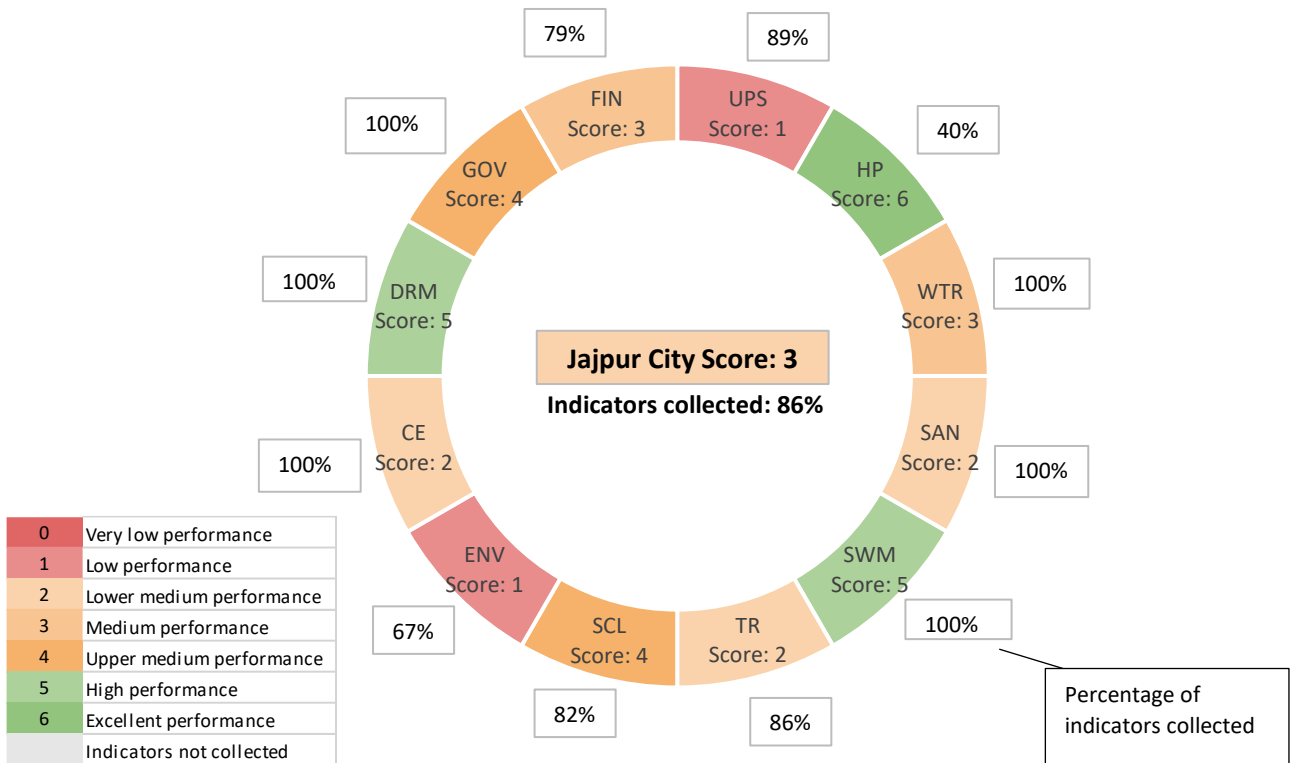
79%

89%

FIN
Score: 3

UPS
Score: 1

100%

40%

GOV
Score: 4

HP
Score: 6

100%

100%

DRM
Score: 5

WTR
Score: 3

Jajpur City Score: 3

Indicators collected: 86%

CE
Score: 2

SAN
Score: 2

100%

100%

ENV
Score: 1

SWM
Score: 5

100%

67%

SCL
Score: 4

TR
Score: 2

82%

86%

| | |
|---|---|
| 0 | Very low performance |
| 1 | Low performance |
| 2 | Lower medium performance |
| 3 | Medium performance |
| 4 | Upper medium performance |
| 5 | High performance |
| 6 | Excellent performance |
| | Indicators not collected |

Percentage of indicators collected